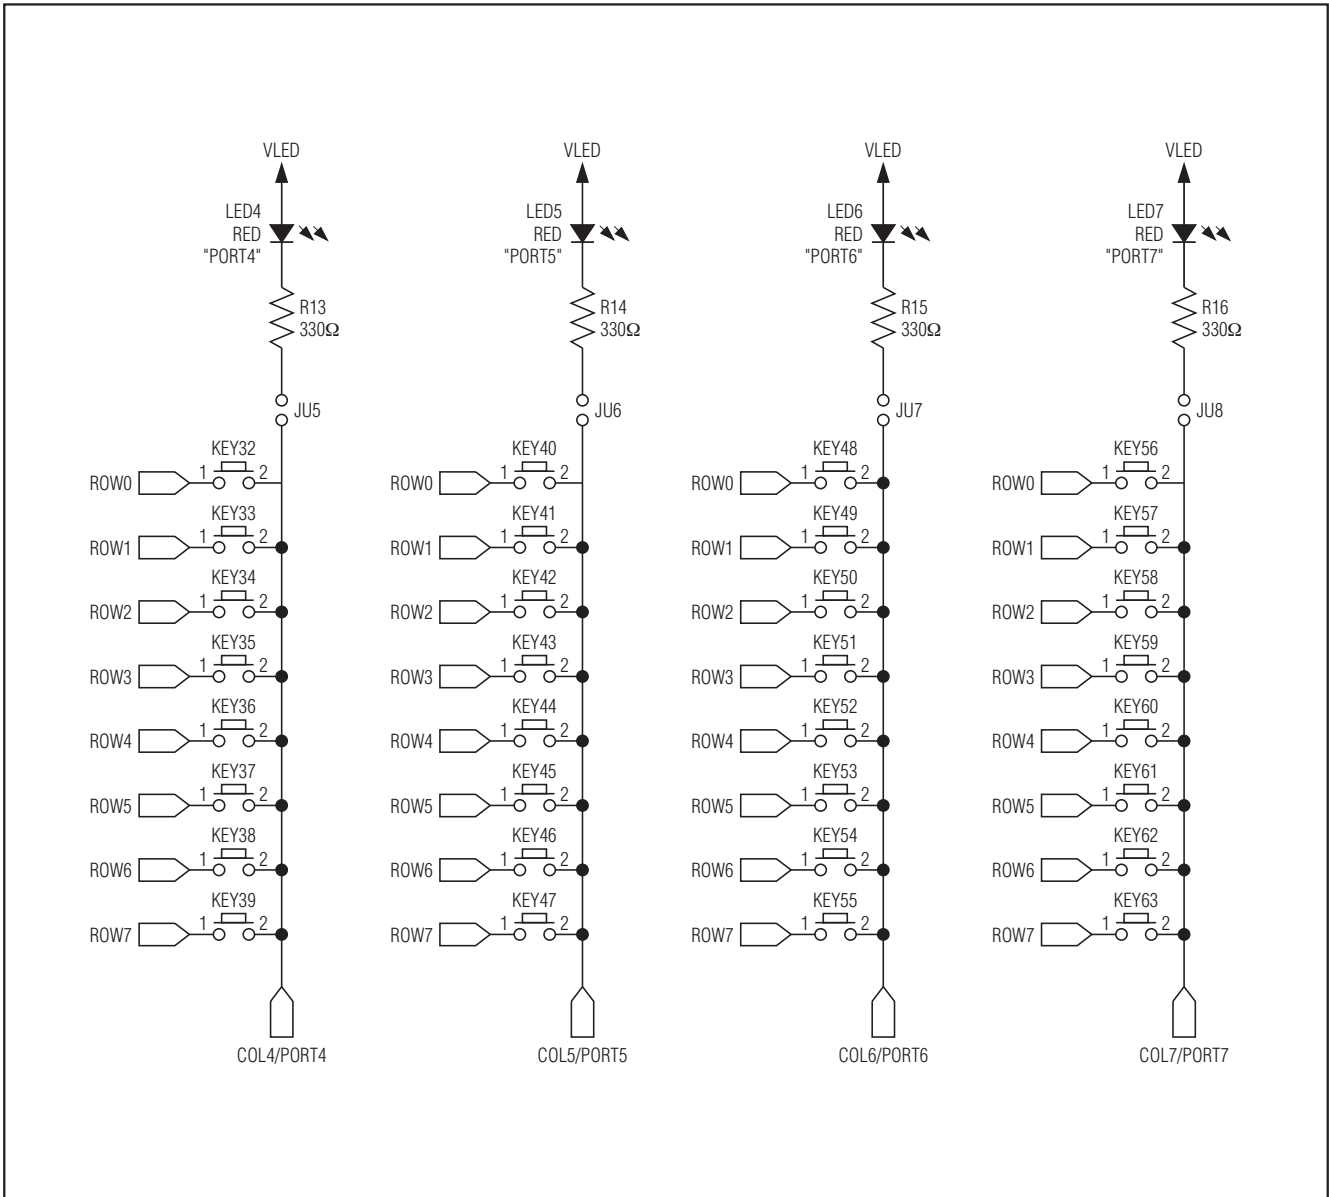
VLED
LED4
RED
"PORT4"
R13
330Ω
JU5
KEY32
ROW0 1 2
KEY33
ROW1 1 2
KEY34
ROW2 1 2
KEY35
ROW3 1 2
KEY36
ROW4 1 2
KEY37
ROW5 1 2
KEY38
ROW6 1 2
KEY39
ROW7 1 2
COL4/PORT4

VLED
LED5
RED
"PORT5"
R14
330Ω
JU6
KEY40
ROW0 1 2
KEY41
ROW1 1 2
KEY42
ROW2 1 2
KEY43
ROW3 1 2
KEY44
ROW4 1 2
KEY45
ROW5 1 2
KEY46
ROW6 1 2
KEY47
ROW7 1 2
COL5/PORT5

VLED
LED6
RED
"PORT6"
R15
330Ω
JU7
KEY48
ROW0 1 2
KEY49
ROW1 1 2
KEY50
ROW2 1 2
KEY51
ROW3 1 2
KEY52
ROW4 1 2
KEY53
ROW5 1 2
KEY54
ROW6 1 2
KEY55
ROW7 1 2
COL6/PORT6

VLED
LED7
RED
"PORT7"
R16
330Ω
JU8
KEY56
ROW0 1 2
KEY57
ROW1 1 2
KEY58
ROW2 1 2
KEY59
ROW3 1 2
KEY60
ROW4 1 2
KEY61
ROW5 1 2
KEY62
ROW6 1 2
KEY63
ROW7 1 2
COL7/PORT7